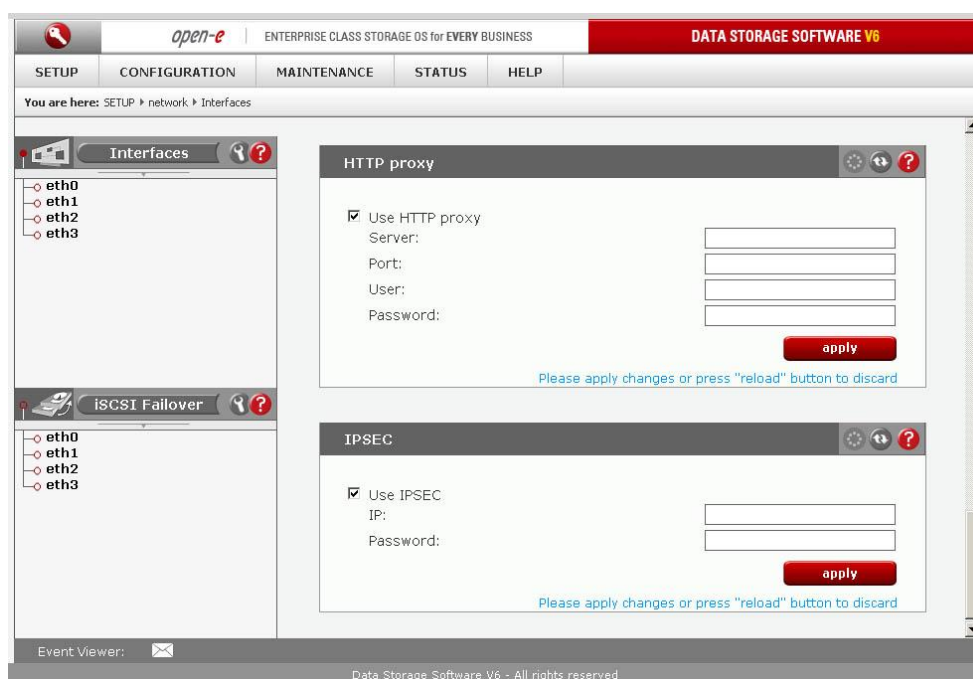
open-e | ENTERPRISE CLASS STORAGE OS for EVERY BUSINESS

DATA STORAGE SOFTWARE V6

SETUP | CONFIGURATION | MAINTENANCE | STATUS | HELP

You are here: SETUP ▸ network ▸ Interfaces

Interfaces

eth0
eth1
eth2
eth3

iSCSI Failover

eth0
eth1
eth2
eth3

HTTP proxy

☑ Use HTTP proxy
Server:
Port:
User:
Password:

apply

Please apply changes or press "reload" button to discard

IPSEC

☑ Use IPSEC
IP:
Password:

apply

Please apply changes or press "reload" button to discard

Event Viewer:

Data Storage Software V6 - All rights reserved